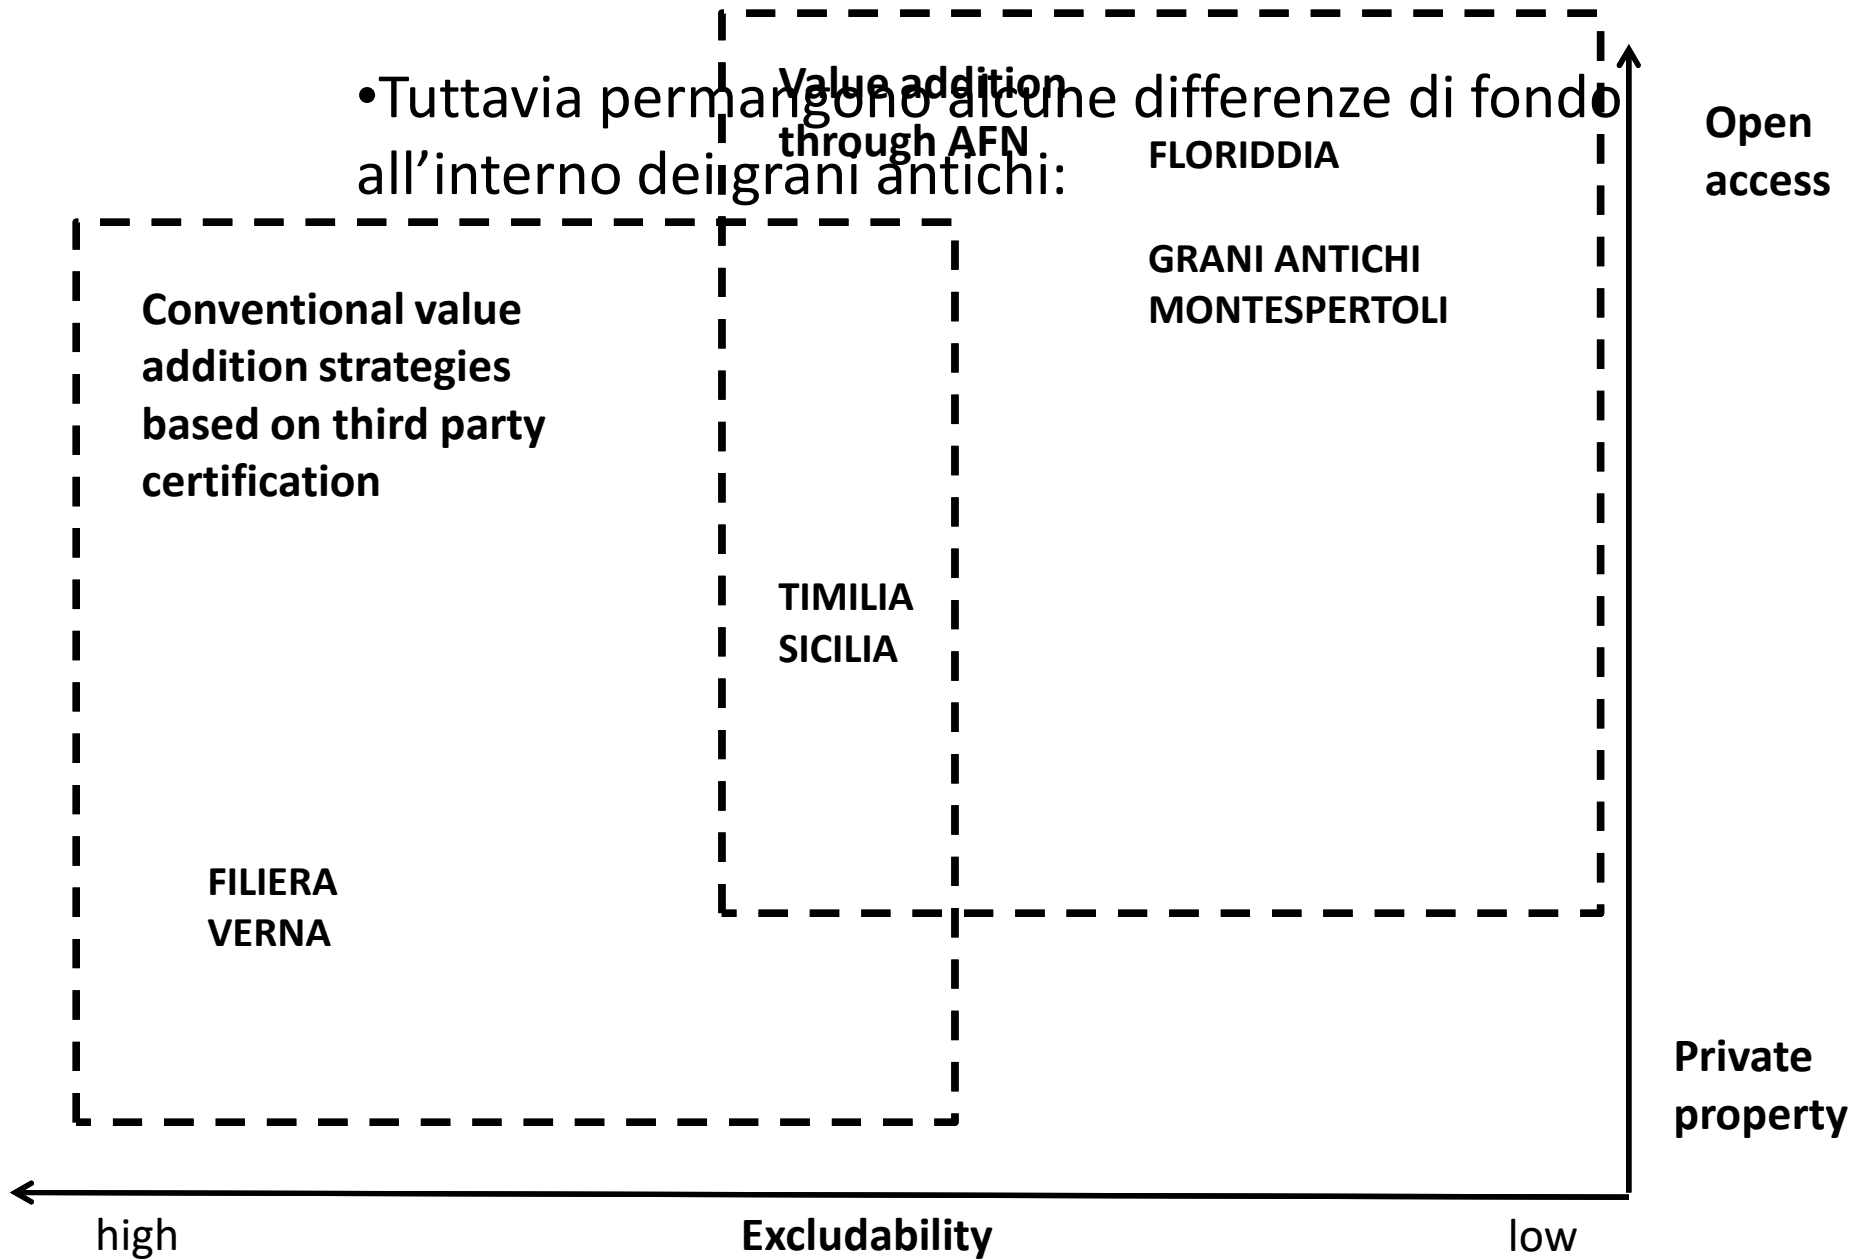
•Tuttavia permangono alcune differenze di fondo all'interno dei grani antichi:

Value addition through AFN

FLORIDDIA

GRANI ANTICHI MONTESPERTOLI

Open access

Conventional value addition strategies based on third party certification

TIMILIA SICILIA

FILIERA VERNA

Private property

high

Excludability

low